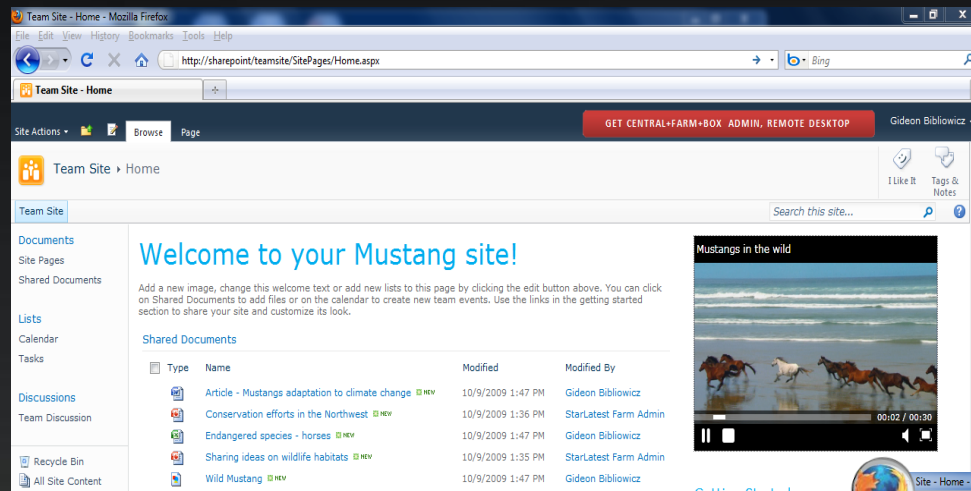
Team Site - Home - Mozilla Firefox

File Edit View History Bookmarks Tools Help

http://sharepoint/teamsite/SitePages/Home.aspx

Bing

Team Site - Home

Site Actions Browse Page

GET CENTRAL+FARM+BOX ADMIN, REMOTE DESKTOP

Gideon Bibliowicz

Team Site ▸ Home

I Like It

Tags & Notes

Team Site

Search this site...

Documents
Site Pages
Shared Documents

Lists
Calendar
Tasks

Discussions
Team Discussion

Recycle Bin
All Site Content

Welcome to your Mustang site!

Add a new image, change this welcome text or add new lists to this page by clicking the edit button above. You can click on Shared Documents to add files or on the calendar to create new team events. Use the links in the getting started section to share your site and customize its look.

Shared Documents

| Type | Name | Modified | Modified By |
|---|---|---|---|
| | Article - Mustangs adaptation to climate change NEW | 10/9/2009 1:47 PM | Gideon Bibliowicz |
| | Conservation efforts in the Northwest NEW | 10/9/2009 1:36 PM | StarLatest Farm Admin |
| | Endangered species - horses NEW | 10/9/2009 1:47 PM | Gideon Bibliowicz |
| | Sharing ideas on wildlife habitats NEW | 10/9/2009 1:35 PM | StarLatest Farm Admin |
| | Wild Mustang NEW | 10/9/2009 1:47 PM | Gideon Bibliowicz |

Mustangs in the wild

00:02 / 00:30

Site - Home -